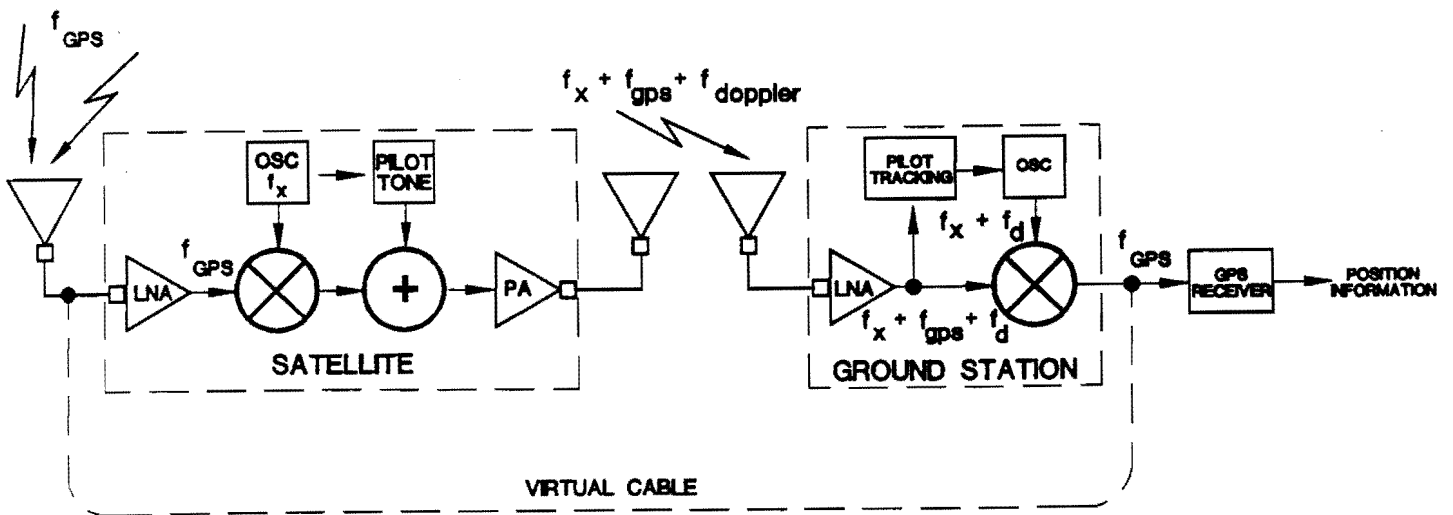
$f_{GPS}$

$f_x + f_{gps} + f_{doppler}$

OSC $f_x$

PILOT TONE

$f_{GPS}$

LNA

+

PA

SATELLITE

PILOT TRACKING

OSC

$f_x + f_d$

LNA

$f_x + f_{gps} + f_d$

$f_{GPS}$

GPS RECEIVER

POSITION INFORMATION

GROUND STATION

VIRTUAL CABLE